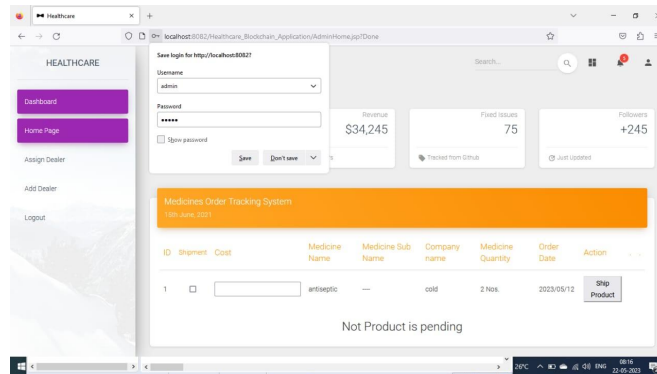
Healthcare ×
+
localhost:8082/Healthcare_Blockchain_Application/AdminHome.jsp?Done

Save login for http://localhost:8082?
Username
admin
Password
•••••
Show password
Save
Don't save

HEALTHCARE
Dashboard
Home Page
Assign Dealer
Add Dealer
Logout

Search...

Revenue
$34,245
Fixed Issues
75
Tracked from Github
Followers
+245
Just Updated

Medicines Order Tracking System
15th June, 2021

| ID | Shipment | Cost | Medicine Name | Medicine Sub Name | Company name | Medicine Quantity | Order Date | Action |
|---|---|---|---|---|---|---|---|---|
| 1 | ☐ | | antiseptic | --- | cold | 2 Nos. | 2023/05/12 | Ship Product |

Not Product is pending

26°C ENG 08:16 22-05-2023